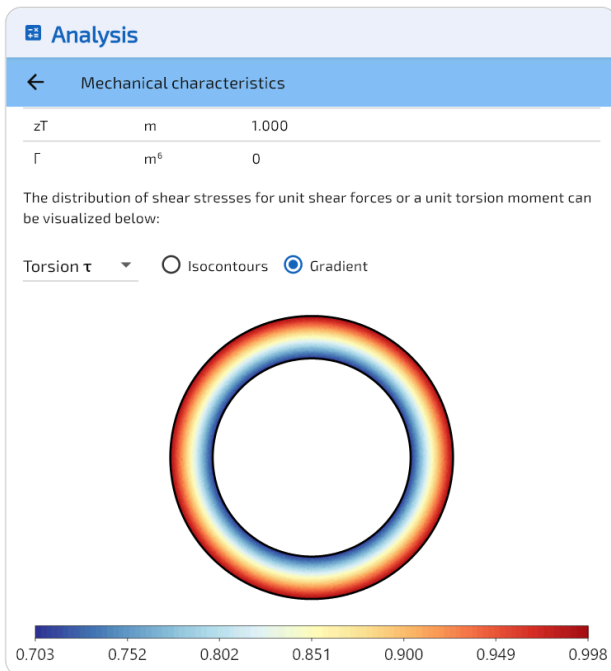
Analysis

←  Mechanical characteristics

| zT | m | 1.000 |
|---|---|---|
| Γ | $m^6$ | 0 |

The distribution of shear stresses for unit shear forces or a unit torsion moment can be visualized below:

Torsion τ ▾   Isocontours   Gradient

0.703   0.752   0.802   0.851   0.900   0.949   0.998